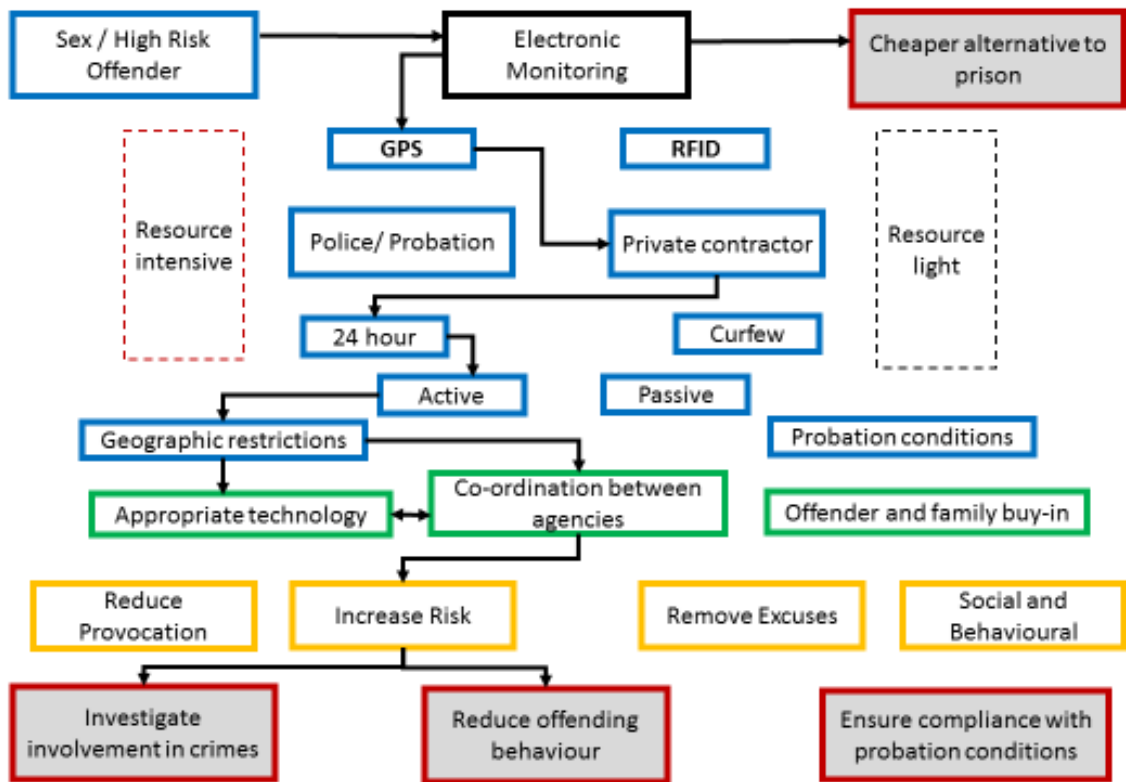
Sex / High Risk Offender

Electronic Monitoring

Cheaper alternative to prison

GPS

RFID

Resource intensive

Police/ Probation

Private contractor

Resource light

24 hour

Curfew

Active

Passive

Geographic restrictions

Probation conditions

Appropriate technology

Co-ordination between agencies

Offender and family buy-in

Reduce Provocation

Increase Risk

Remove Excuses

Social and Behavioural

Investigate involvement in crimes

Reduce offending behaviour

Ensure compliance with probation conditions